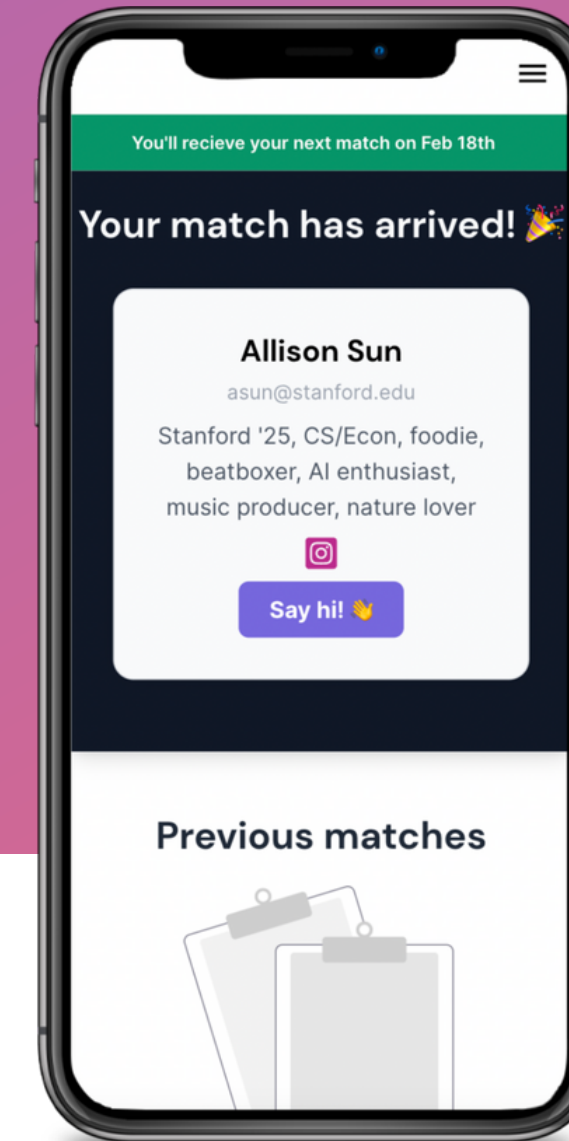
You'll recieve your next match on Feb 18th

Your match has arrived! 🎉

Allison Sun

asun@stanford.edu

Stanford '25, CS/Econ, foodie, beatboxer, AI enthusiast, music producer, nature lover

Say hi! 👋

Previous matches